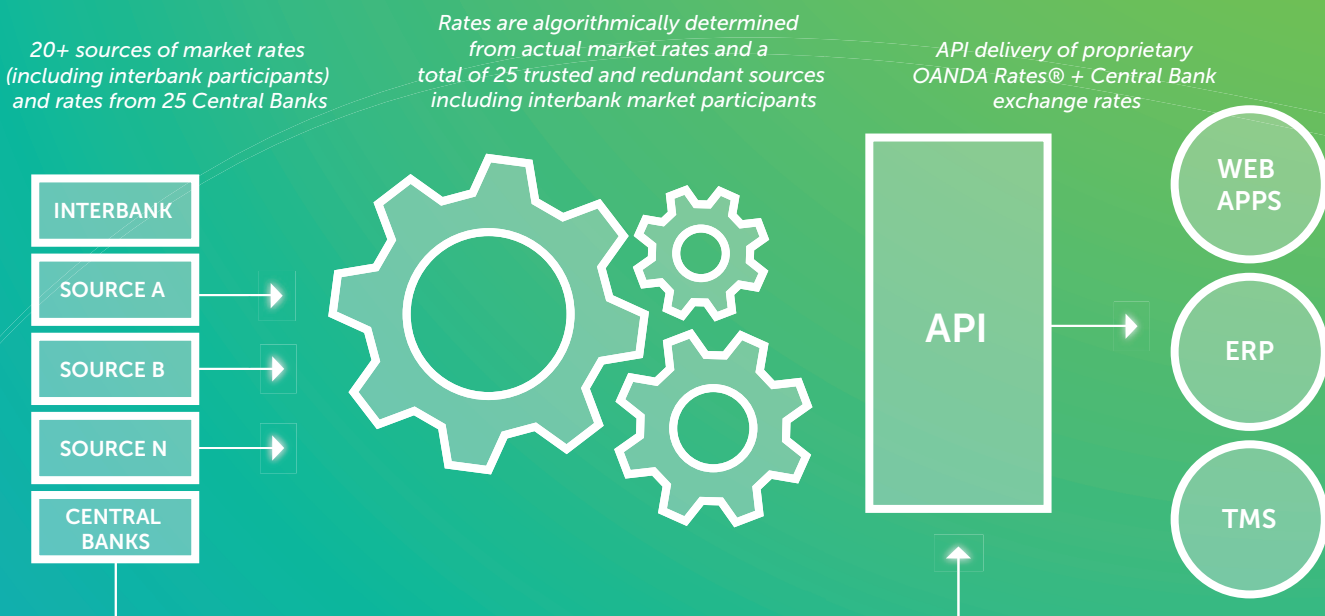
20+ sources of market rates (including interbank participants) and rates from 25 Central Banks

Rates are algorithmically determined from actual market rates and a total of 25 trusted and redundant sources including interbank market participants

API delivery of proprietary OANDA Rates® + Central Bank exchange rates

INTERBANK

SOURCE A

SOURCE B

SOURCE N

CENTRAL BANKS

API

WEB APPS

ERP

TMS